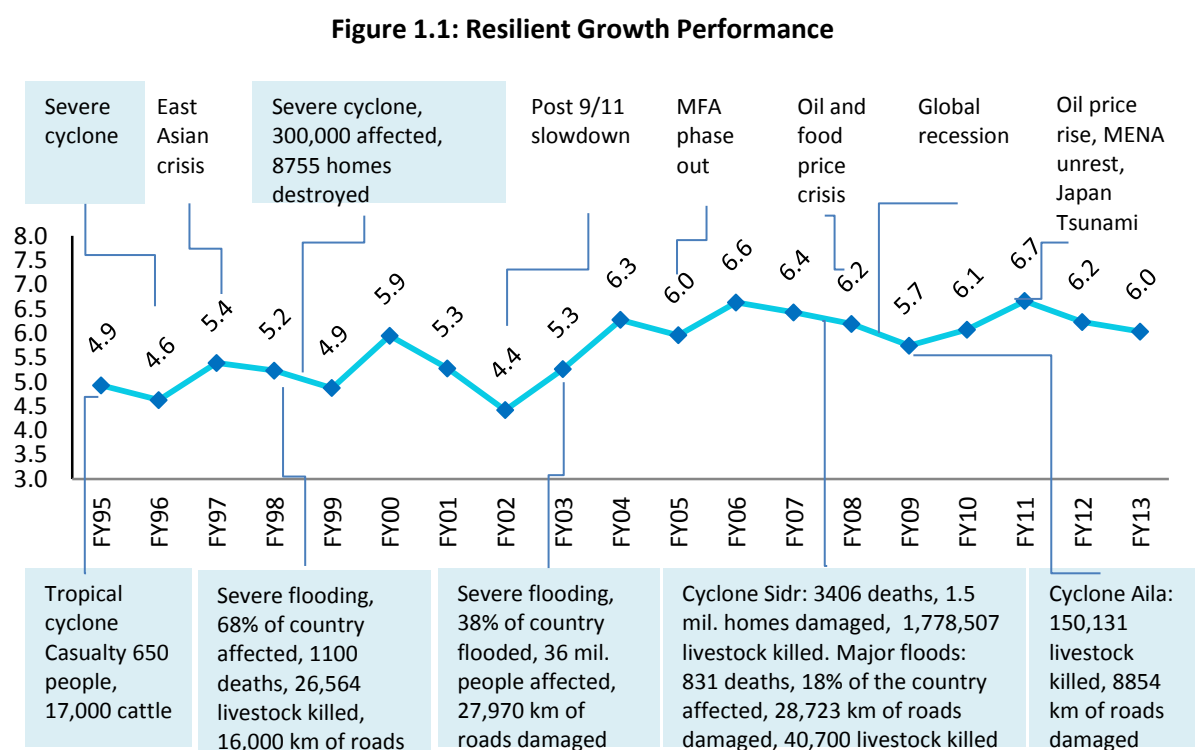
Figure 1.1: Resilient Growth Performance

Severe cyclone

East Asian crisis

Severe cyclone, 300,000 affected, 8755 homes destroyed

Post 9/11 slowdown

MFA phase out

Oil and food price crisis

Global recession

Oil price rise, MENA unrest, Japan Tsunami

8.0
7.5
7.0
6.5
6.0
5.5
5.0
4.5
4.0
3.5
3.0

4.9 4.6 5.4 5.2 4.9 5.9 5.3 4.4 5.3 6.3 6.0 6.6 6.4 6.2 5.7 6.1 6.7 6.2 6.0

FY95 FY96 FY97 FY98 FY99 FY00 FY01 FY02 FY03 FY04 FY05 FY06 FY07 FY08 FY09 FY10 FY11 FY12 FY13

Tropical cyclone Casualty 650 people, 17,000 cattle

Severe flooding, 68% of country affected, 1100 deaths, 26,564 livestock killed, 16,000 km of roads

Severe flooding, 38% of country flooded, 36 mil. people affected, 27,970 km of roads damaged

Cyclone Sidr: 3406 deaths, 1.5 mil. homes damaged, 1,778,507 livestock killed. Major floods: 831 deaths, 18% of the country affected, 28,723 km of roads damaged, 40,700 livestock killed

Cyclone Aila: 150,131 livestock killed, 8854 km of roads damaged